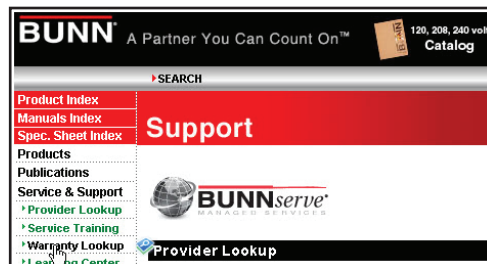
BUNN A Partner You Can Count On™

120, 208, 240 vol
Catalog

SEARCH

Product Index
Manuals Index
Spec. Sheet Index
Products
Publications
Service & Support
Provider Lookup
Service Training
Warranty Lookup
Lea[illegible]g Center

Support

BUNNserve®
MANAGED SERVICES

Provider Lookup